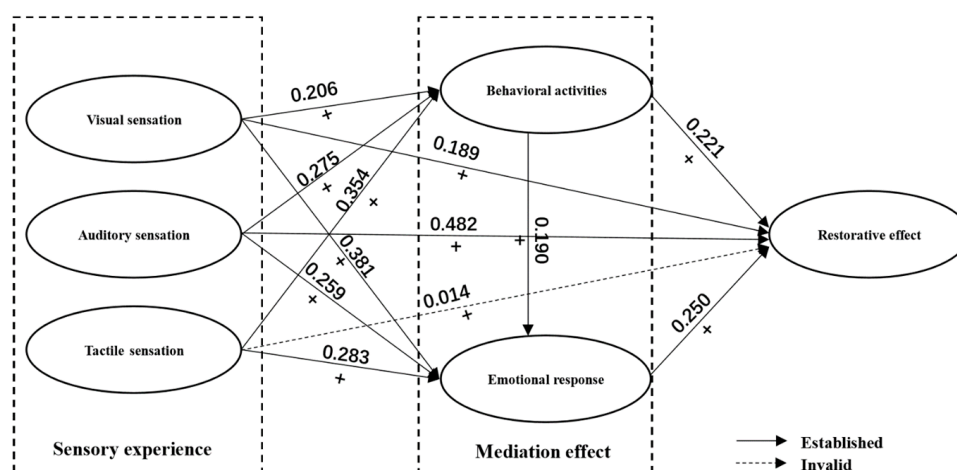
Visual sensation

Auditory sensation

Tactile sensation

Sensory experience

0.206
+

0.275
+

0.354
+

0.189
+

0.482
+

0.381
+

0.259
+

0.014
+

0.283
+

Behavioral activities

0.190
+

Emotional response

Mediation effect

0.221
+

0.250
+

Restorative effect

Established
Invalid